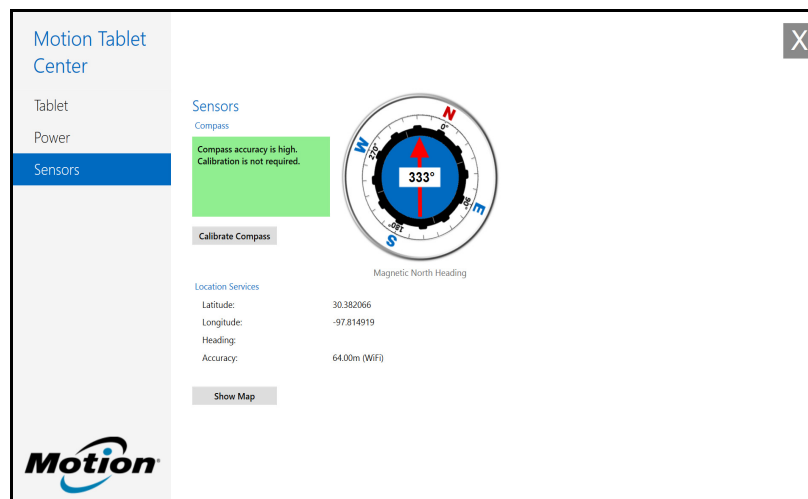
Motion Tablet Center

Tablet

Power

Sensors

X

Sensors

Compass

Compass accuracy is high. Calibration is not required.

Calibrate Compass

N
0°
W
270°
333°
E
90°
S
180°

Magnetic North Heading

Location Services

| Latitude: | 30.382066 |
|---|---|
| Longitude: | -97.814919 |
| Heading: | |
| Accuracy: | 64.00m (WiFi) |

Show Map

Motion